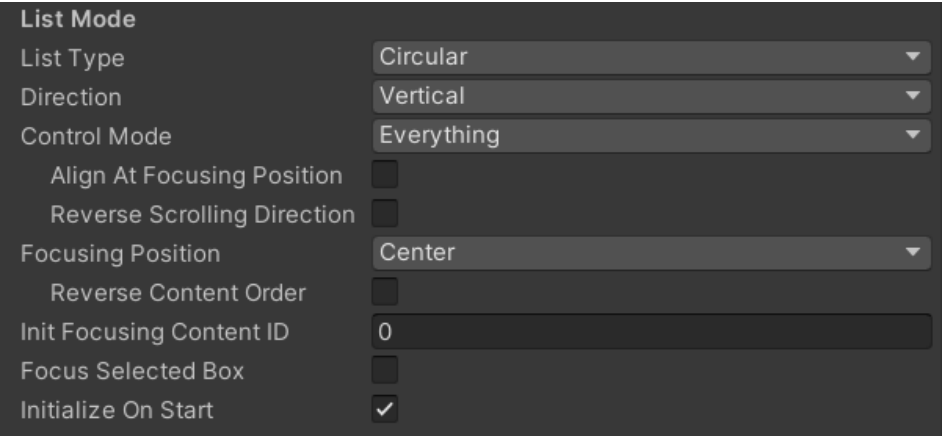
List Mode

List Type Circular

Direction Vertical

Control Mode Everything

Align At Focusing Position

Reverse Scrolling Direction

Focusing Position Center

Reverse Content Order

Init Focusing Content ID 0

Focus Selected Box

Initialize On Start ✓